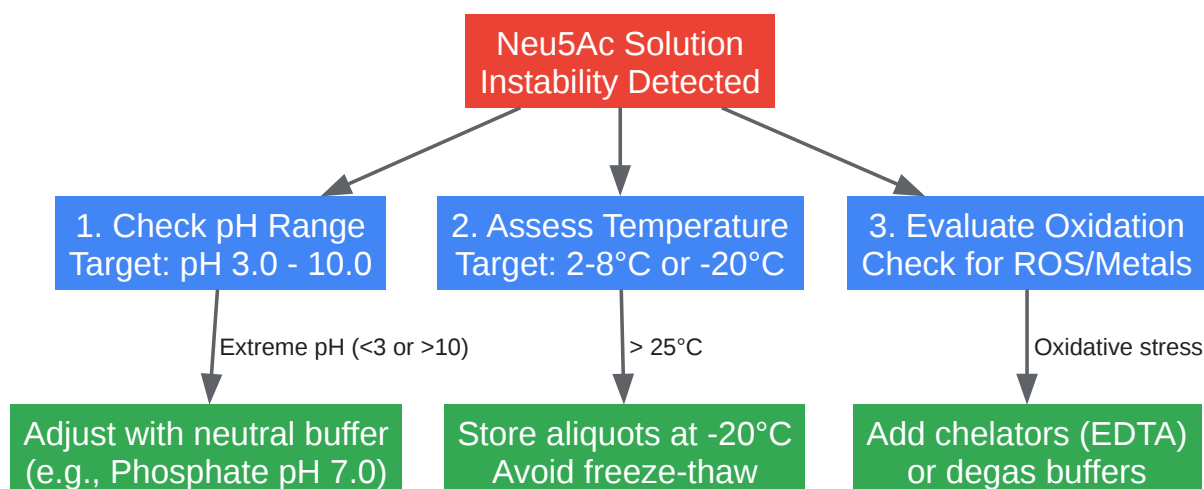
Neu5Ac Solution
Instability Detected

1. Check pH Range
Target: pH 3.0 - 10.0

2. Assess Temperature
Target: 2-8°C or -20°C

3. Evaluate Oxidation
Check for ROS/Metals

Extreme pH (<3 or >10)

> 25°C

Oxidative stress

Adjust with neutral buffer
(e.g., Phosphate pH 7.0)

Store aliquots at -20°C
Avoid freeze-thaw

Add chelators (EDTA)
or degas buffers